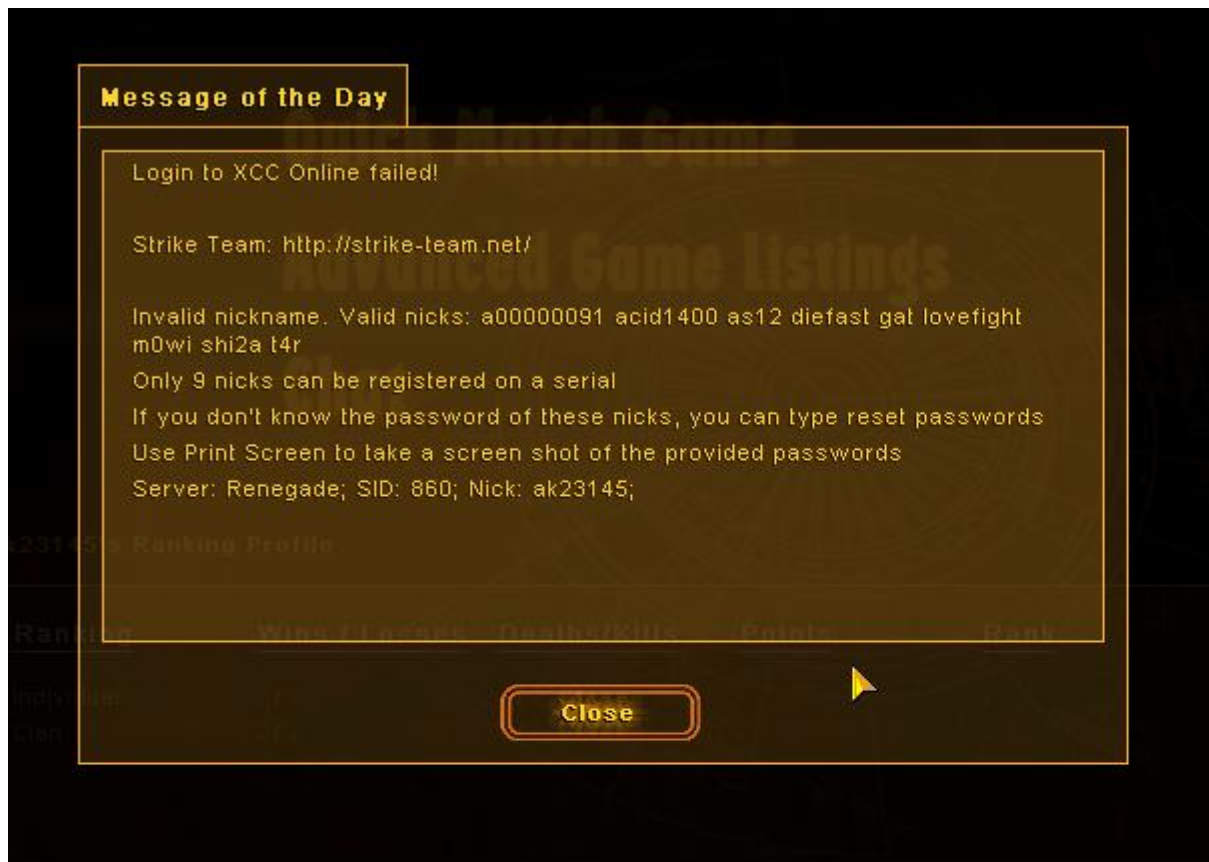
Message of the Day

Login to XCC Online failed!

Strike Team: http://strike-team.net/

Invalid nickname. Valid nicks: a00000091 acid1400 as12 diefast gat lovefight m0wi shi2a t4r
Only 9 nicks can be registered on a serial
If you don't know the password of these nicks, you can type reset passwords
Use Print Screen to take a screen shot of the provided passwords
Server: Renegade; SID: 860; Nick: ak23145;

Close